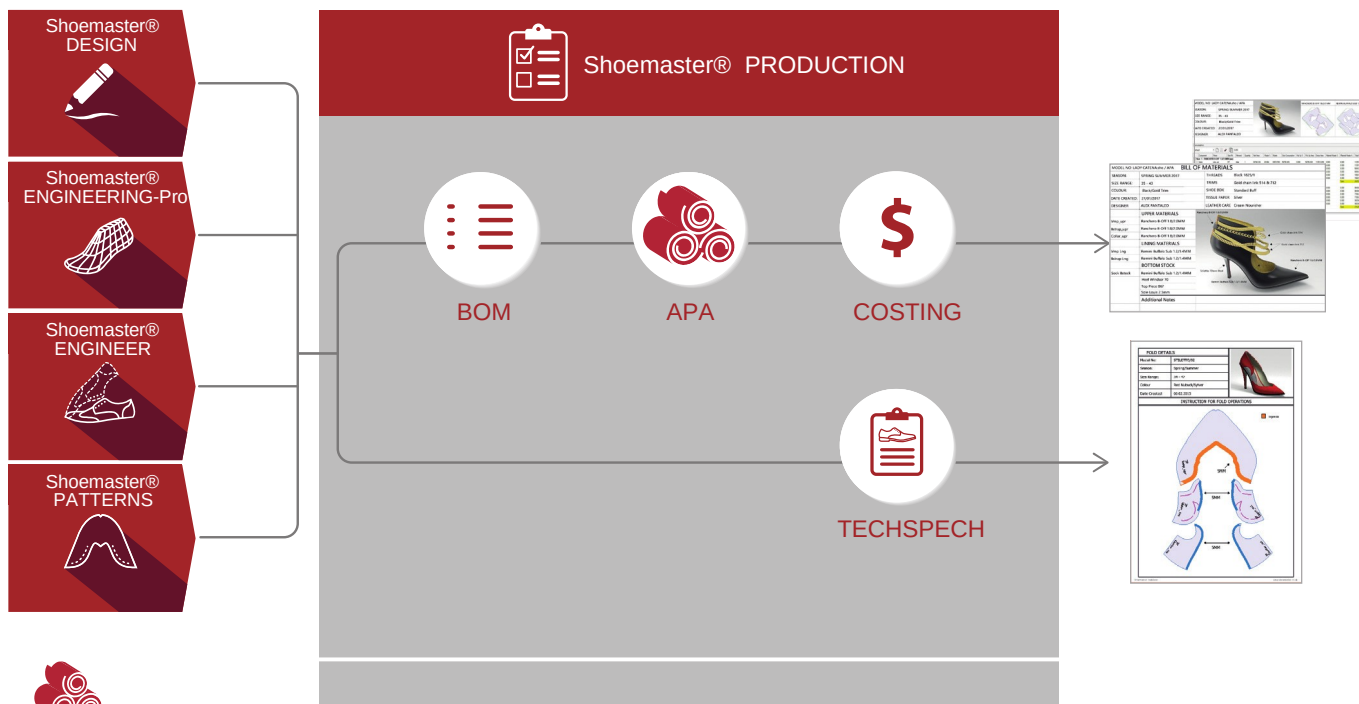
Shoemaster® DESIGN

Shoemaster® ENGINEERING-Pro

Shoemaster® ENGINEER

Shoemaster® PATTERNS

Shoemaster® PRODUCTION

BOM

APA

COSTING

TECHSPECH

BILL OF MATERIALS

UPPER MATERIALS

LINING MATERIALS

BOTTOM STOCK

Additional Notes

FOLD DETAILS

INSTRUCTION FOR FOLD OPERATIONS